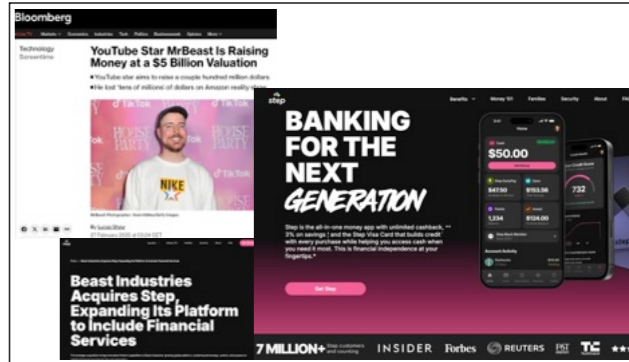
Bloomberg

Technology
Screentime

YouTube Star MrBeast Is Raising Money at a $5 Billion Valuation

YouTube star aims to raise a couple hundred million dollars

He lost 'tens of millions' of dollars on Amazon reality show

TikTok

NIKE

step

Benefits  Money 101  Families  Security  About

BANKING FOR THE NEXT GENERATION

Step is the all-in-one money app with unlimited cashback, 3% on savings, and the Step Visa Card that builds credit with every purchase while helping you access cash when you need it most. This is financial independence at your fingertips.

Get Step

$50.00

$47.50

$153.56

1,234

$124.00

732

Beast Industries Acquires Step, Expanding Its Platform to Include Financial Services

7 MILLION+ Step customers and counting

INSIDER  Forbes  REUTERS  TC